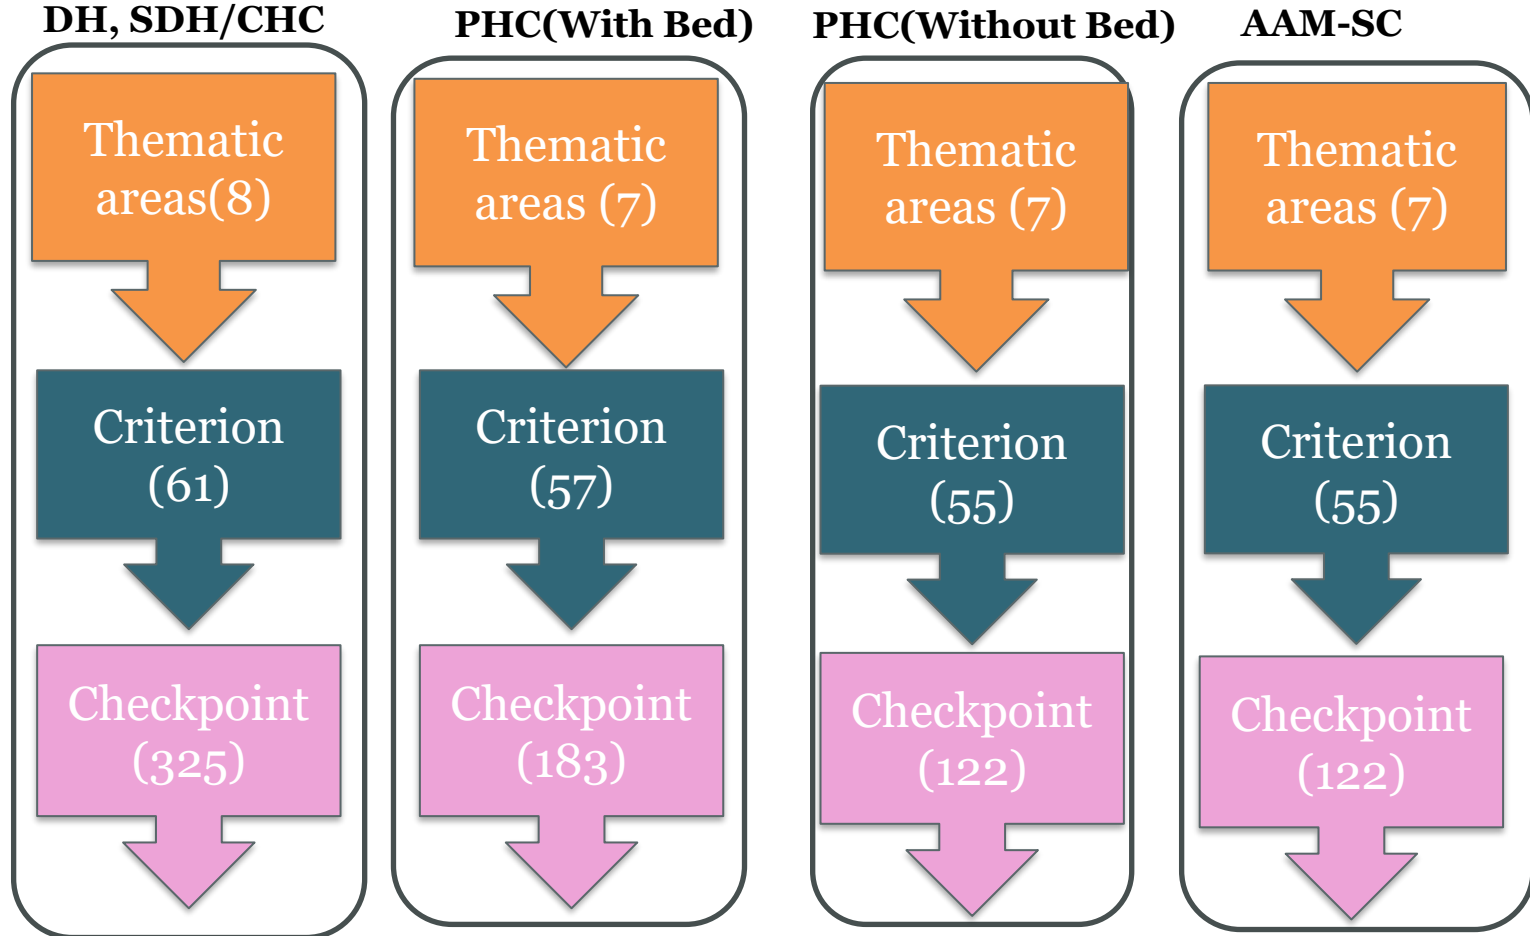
DH, SDH/CHC

Thematic areas(8)

Criterion (61)

Checkpoint (325)

PHC(With Bed)

Thematic areas (7)

Criterion (57)

Checkpoint (183)

PHC(Without Bed)

Thematic areas (7)

Criterion (55)

Checkpoint (122)

AAM-SC

Thematic areas (7)

Criterion (55)

Checkpoint (122)